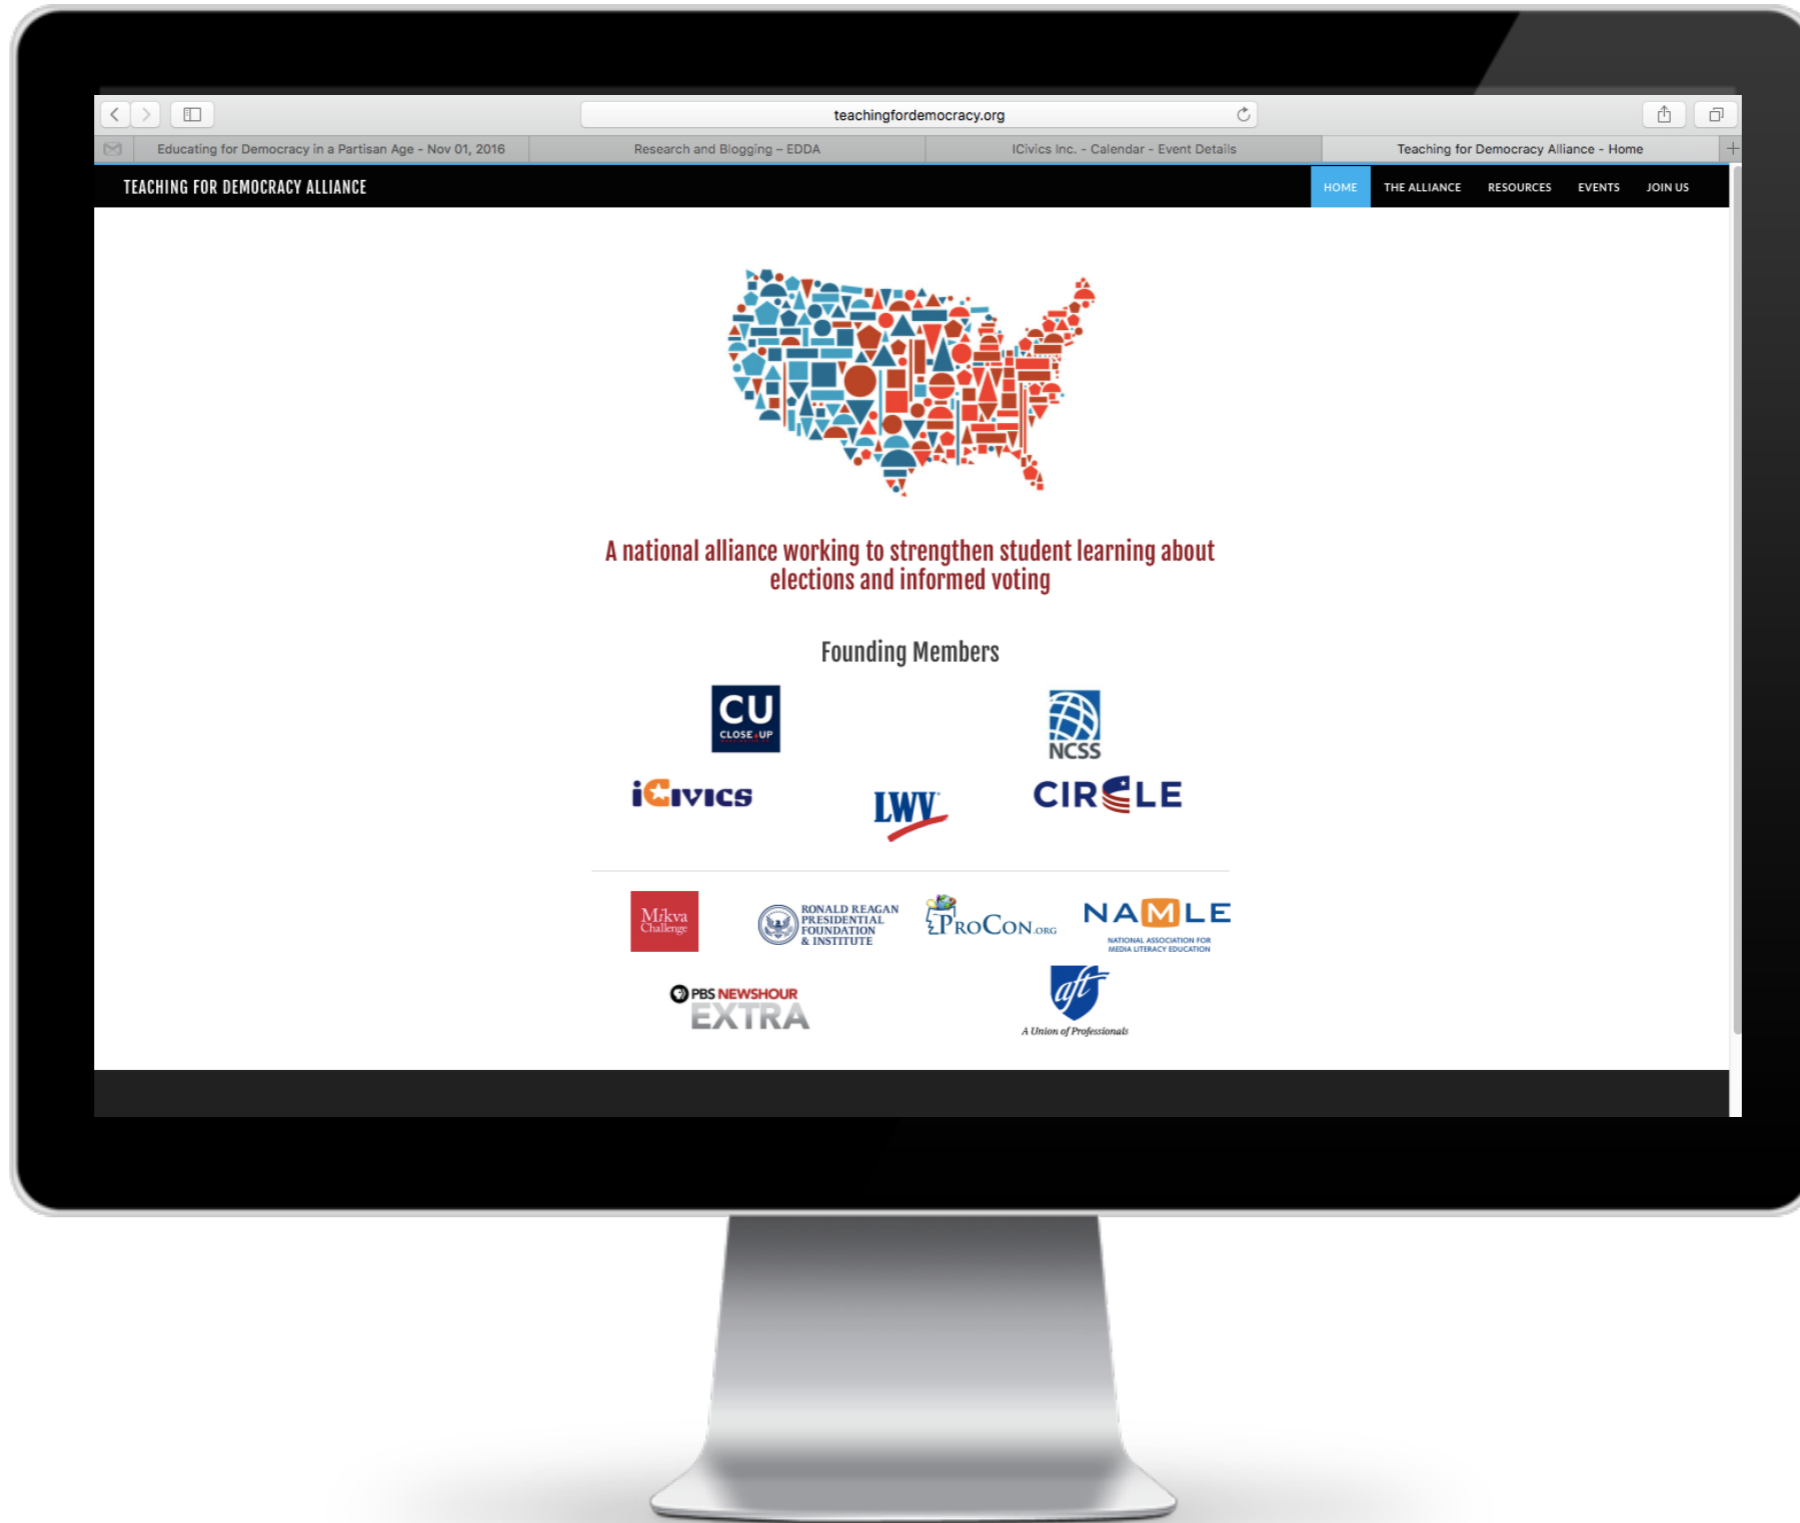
teachingfordemocracy.org

Educating for Democracy in a Partisan Age - Nov 01, 2016
Research and Blogging – EDDA
iCivics Inc. - Calendar - Event Details
Teaching for Democracy Alliance - Home

TEACHING FOR DEMOCRACY ALLIANCE

HOME THE ALLIANCE RESOURCES EVENTS JOIN US

A national alliance working to strengthen student learning about elections and informed voting

Founding Members

CU CLOSE UP

NCSS

iCIVICS

LWV

CIRCLE

Mikva Challenge

RONALD REAGAN PRESIDENTIAL FOUNDATION & INSTITUTE

ProCon.org

NAMLE NATIONAL ASSOCIATION FOR MEDIA LITERACY EDUCATION

PBS NEWSHOUR EXTRA

aft A Union of Professionals